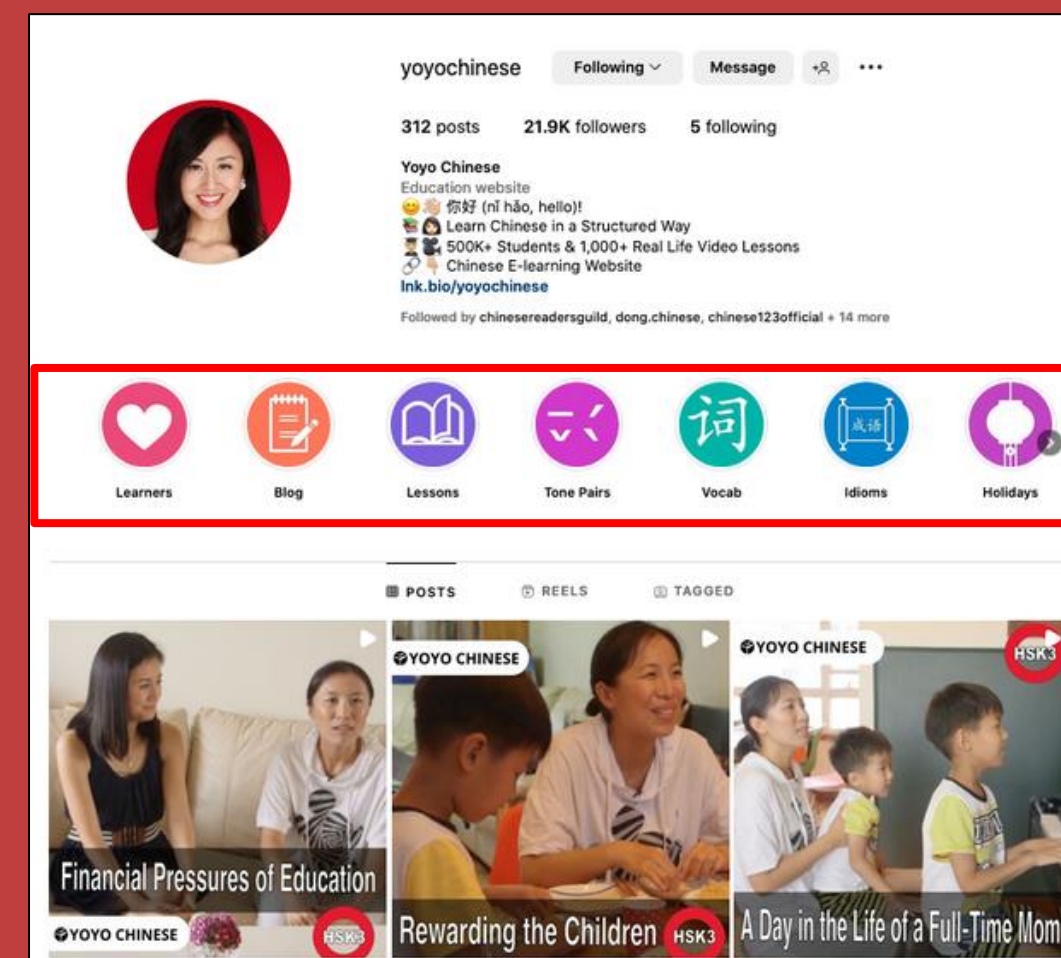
yoyochinese Following Message

312 posts 21.9K followers 5 following

Yoyo Chinese
Education website
你好 (nǐ hǎo, hello)!
Learn Chinese in a Structured Way
500K+ Students & 1,000+ Real Life Video Lessons
Chinese E-learning Website
lnk.bio/yoyochinese

Followed by chinesereadersguild, dong.chinese, chinese123official + 14 more

词 成语

Learners Blog Lessons Tone Pairs Vocab Idioms Holidays

POSTS REELS TAGGED

YOYO CHINESE HSK3 YOYO CHINESE

Financial Pressures of Education

YOYO CHINESE HSK3

Rewarding the Children HSK3

A Day in the Life of a Full-Time Mom